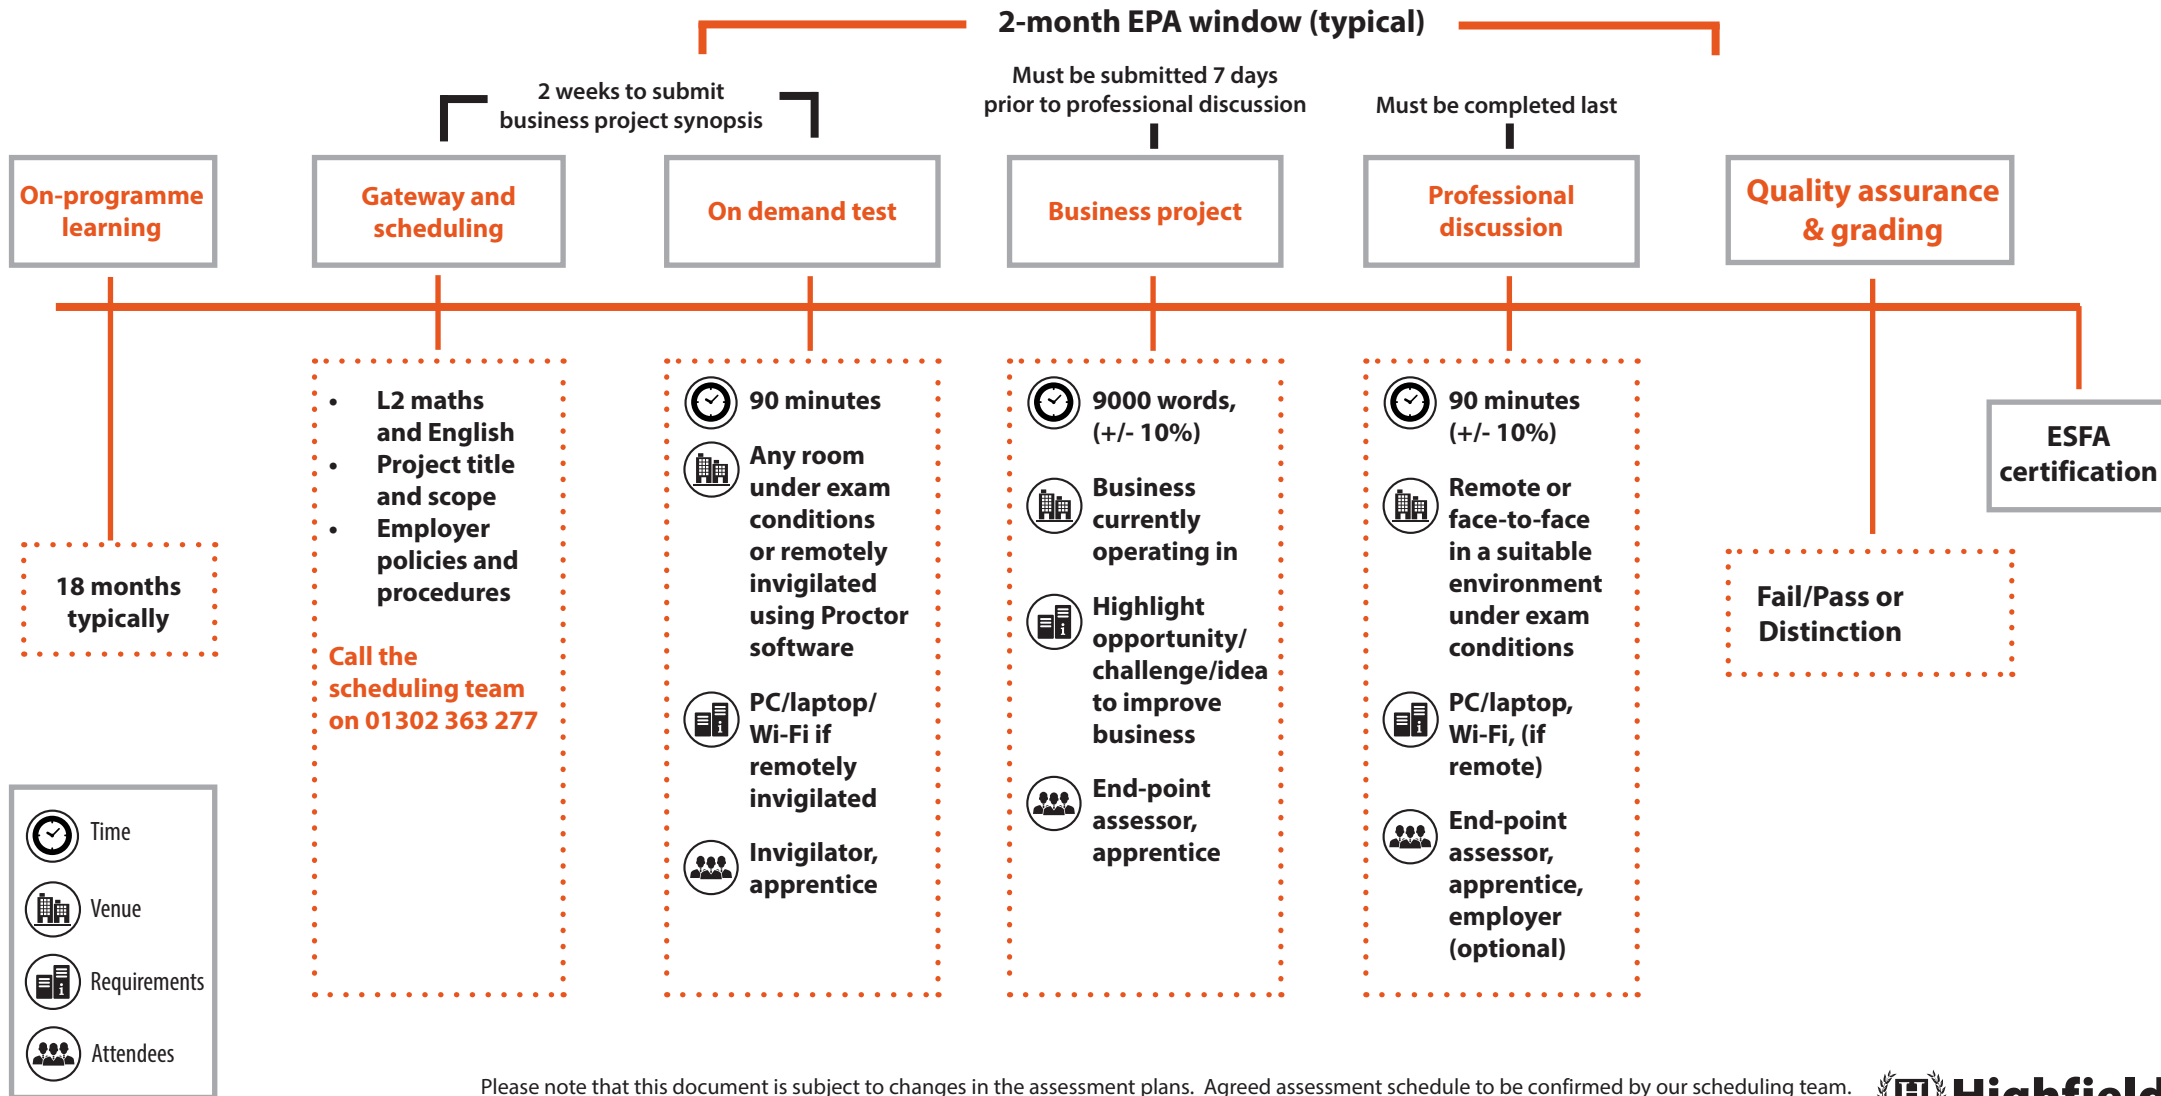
2-month EPA window (typical)

2 weeks to submit business project synopsis

Must be submitted 7 days prior to professional discussion

Must be completed last

On-programme learning

Gateway and scheduling

On demand test

Business project

Professional discussion

Quality assurance & grading

18 months typically

- L2 maths and English
- Project title and scope
- Employer policies and procedures

Call the scheduling team on 01302 363 277

90 minutes

Any room under exam conditions or remotely invigilated using Proctor software

PC/laptop/ Wi-Fi if remotely invigilated

Invigilator, apprentice

9000 words, (+/- 10%)

Business currently operating in

Highlight opportunity/ challenge/idea to improve business

End-point assessor, apprentice

90 minutes (+/- 10%)

Remote or face-to-face in a suitable environment under exam conditions

PC/laptop, Wi-Fi, (if remote)

End-point assessor, apprentice, employer (optional)

Fail/Pass or Distinction

ESFA certification

Time

Venue

Requirements

Attendees

Please note that this document is subject to changes in the assessment plans. Agreed assessment schedule to be confirmed by our scheduling team.

Highfield